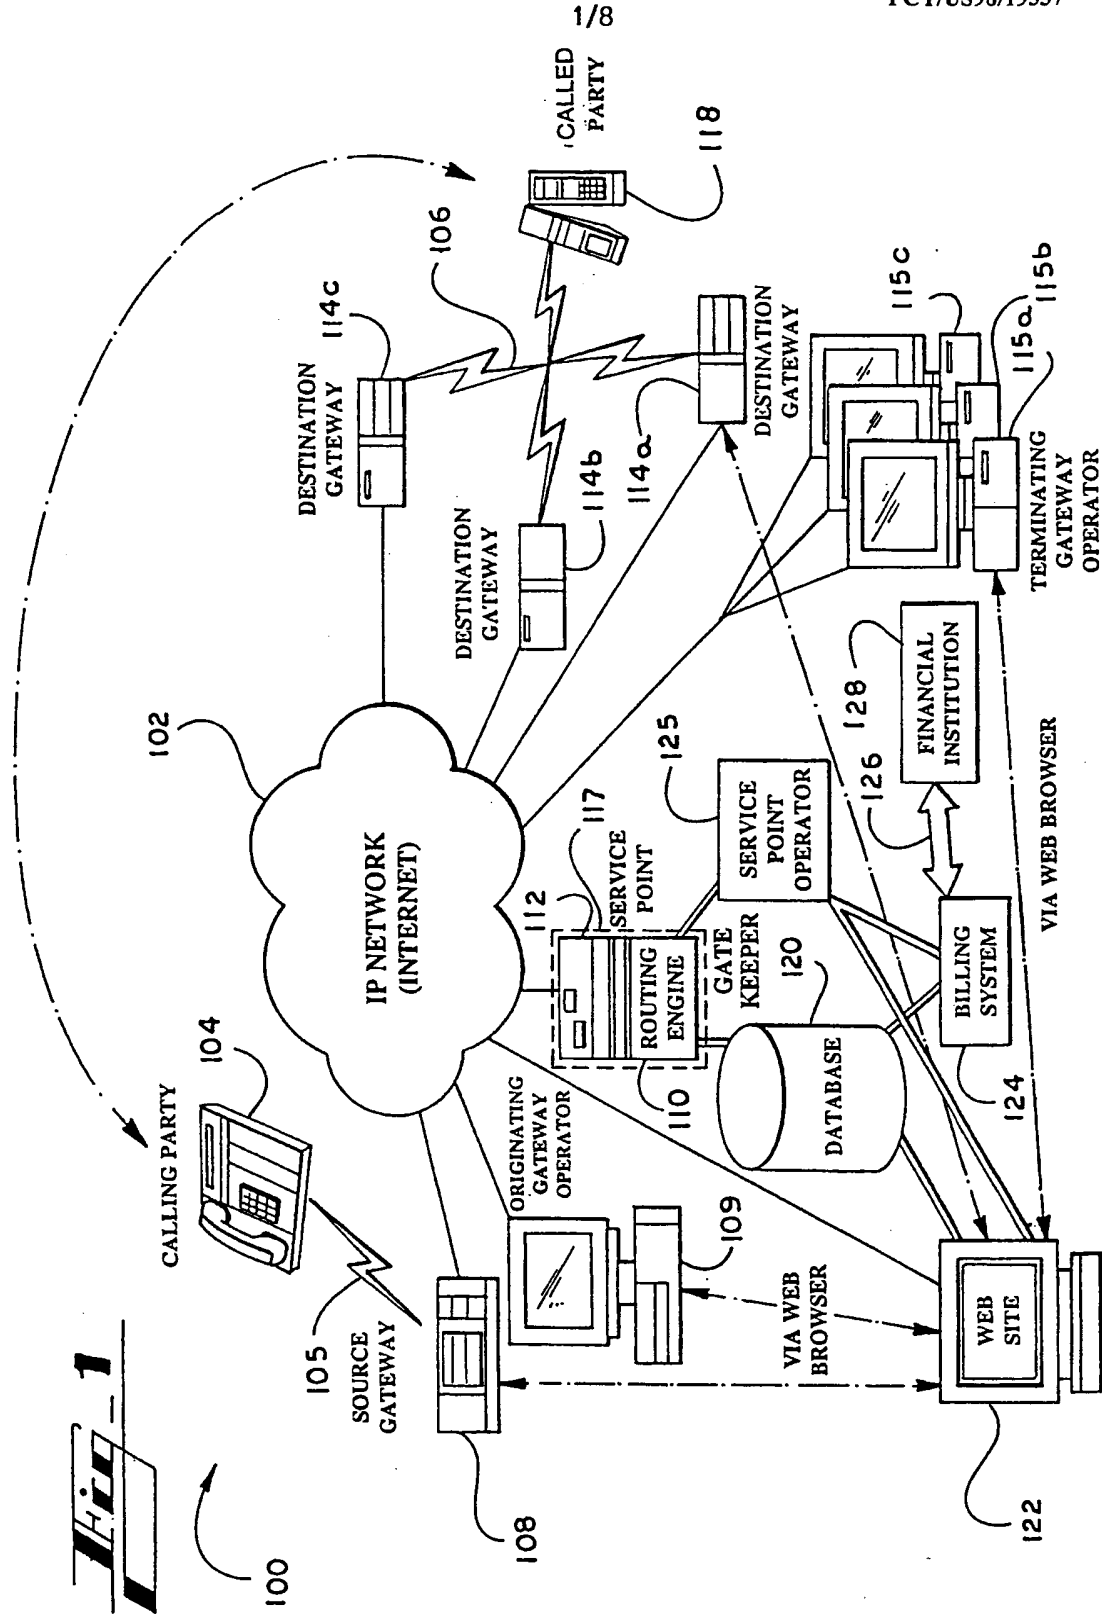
1/8

PCT/US98/19937

Fig_1

100

CALLING PARTY

104

105

SOURCE GATEWAY

108

ORIGINATING GATEWAY OPERATOR

109

VIA WEB BROWSER

122

WEB SITE

IP NETWORK (INTERNET)

102

112

117

SERVICE POINT

ROUTING ENGINE

GATE KEEPER

110

120

DATABASE

124

BILLING SYSTEM

125

SERVICE POINT OPERATOR

126

128

FINANCIAL INSTITUTION

VIA WEB BROWSER

DESTINATION GATEWAY

114b

DESTINATION GATEWAY

114c

106

DESTINATION GATEWAY

114a

118

CALLED PARTY

115c

115b

115a

TERMINATING GATEWAY OPERATOR